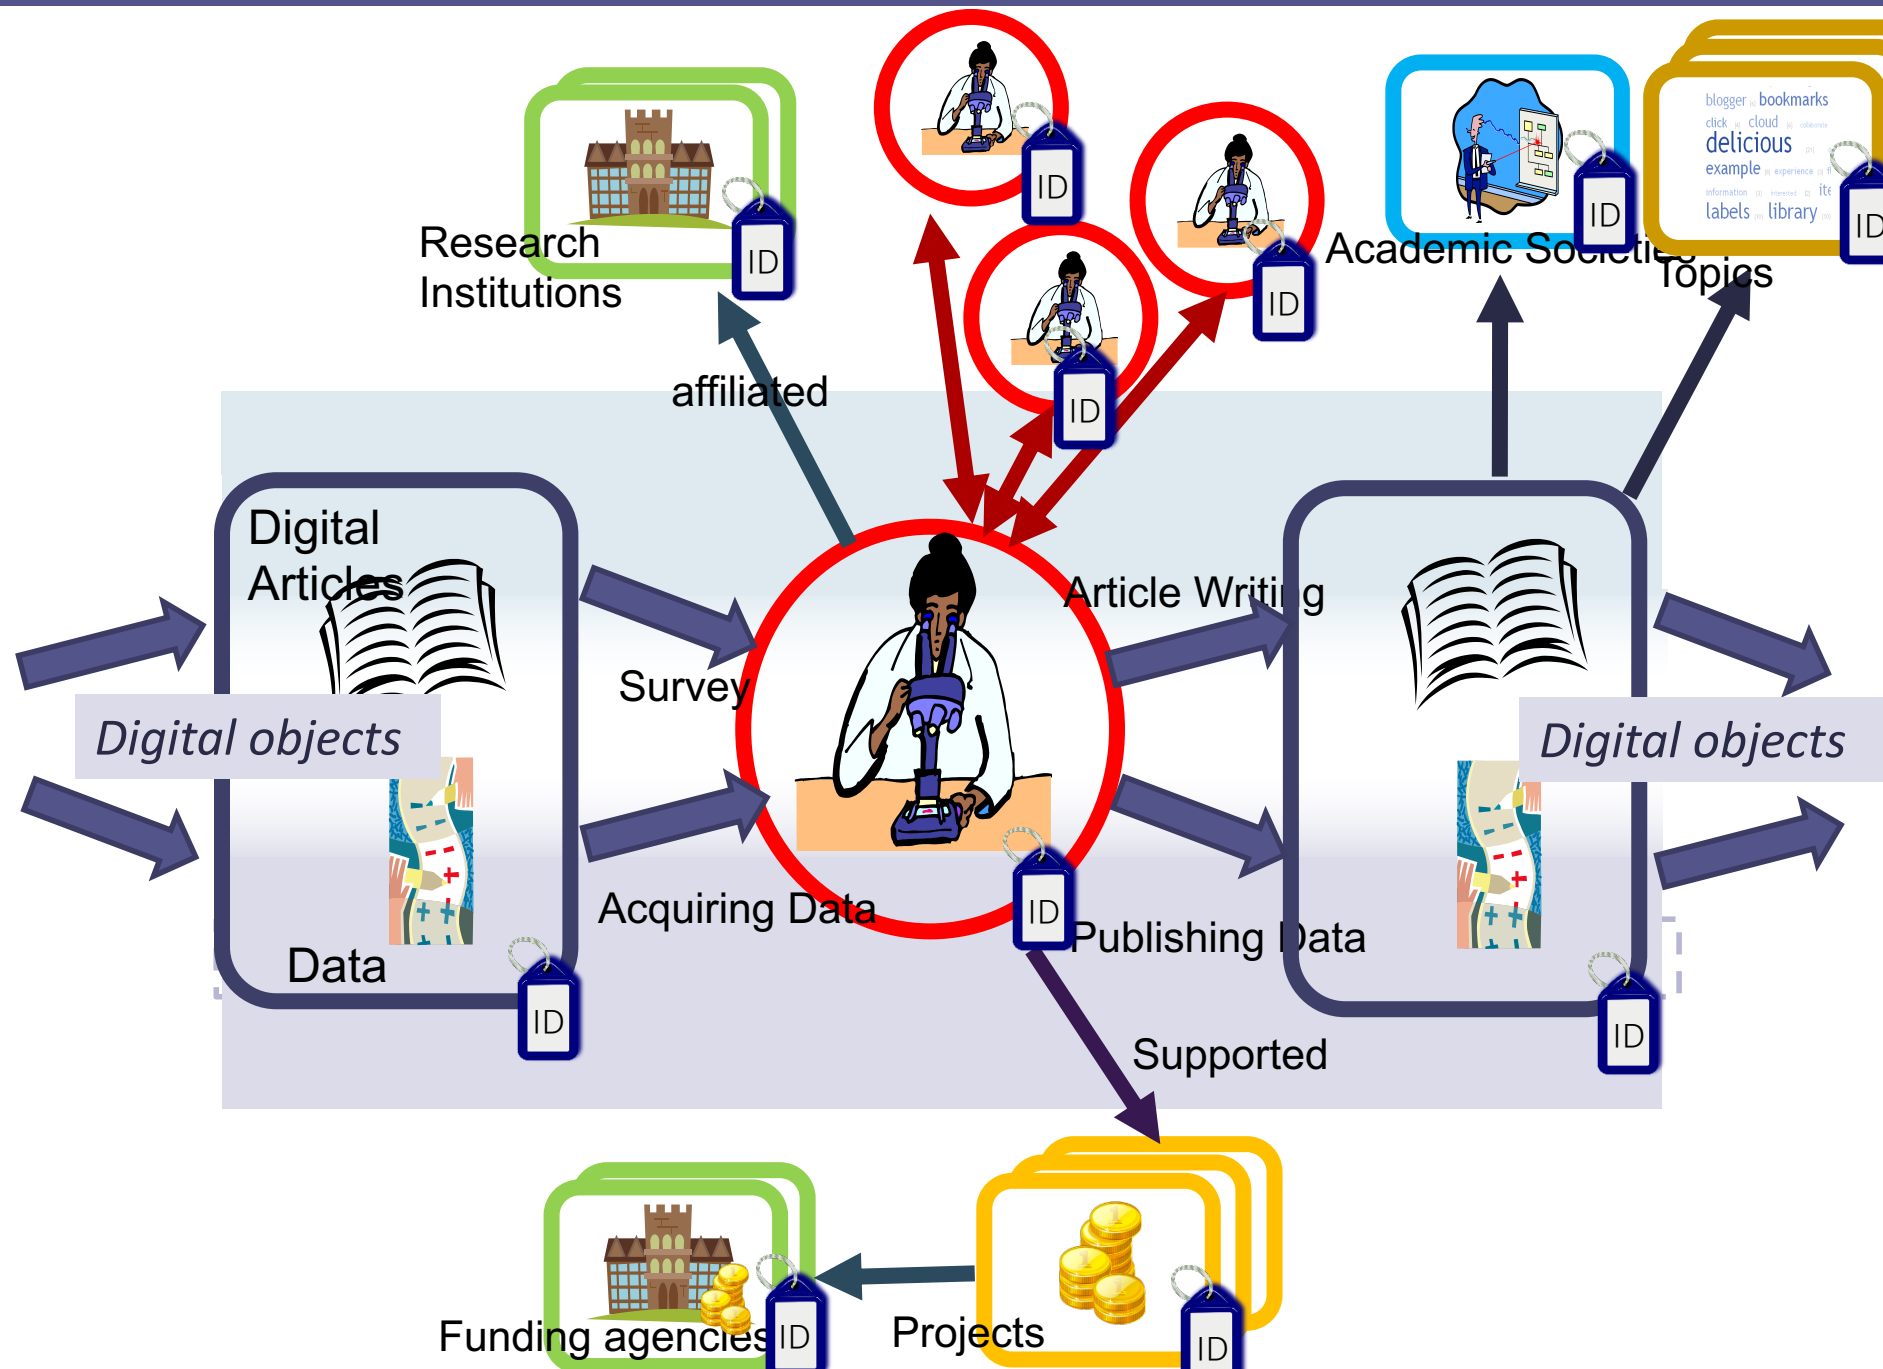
Research Institutions

ID

ID

ID

ID

ID

ID

Academic Societies

Topics

blogger bookmarks click cloud delicious example information labels library

affiliated

Digital Articles

Digital objects

Data

ID

Survey

Acquiring Data

ID

Article Writing

Publishing Data

Digital objects

ID

Supported

Funding agencies

ID

Projects

ID